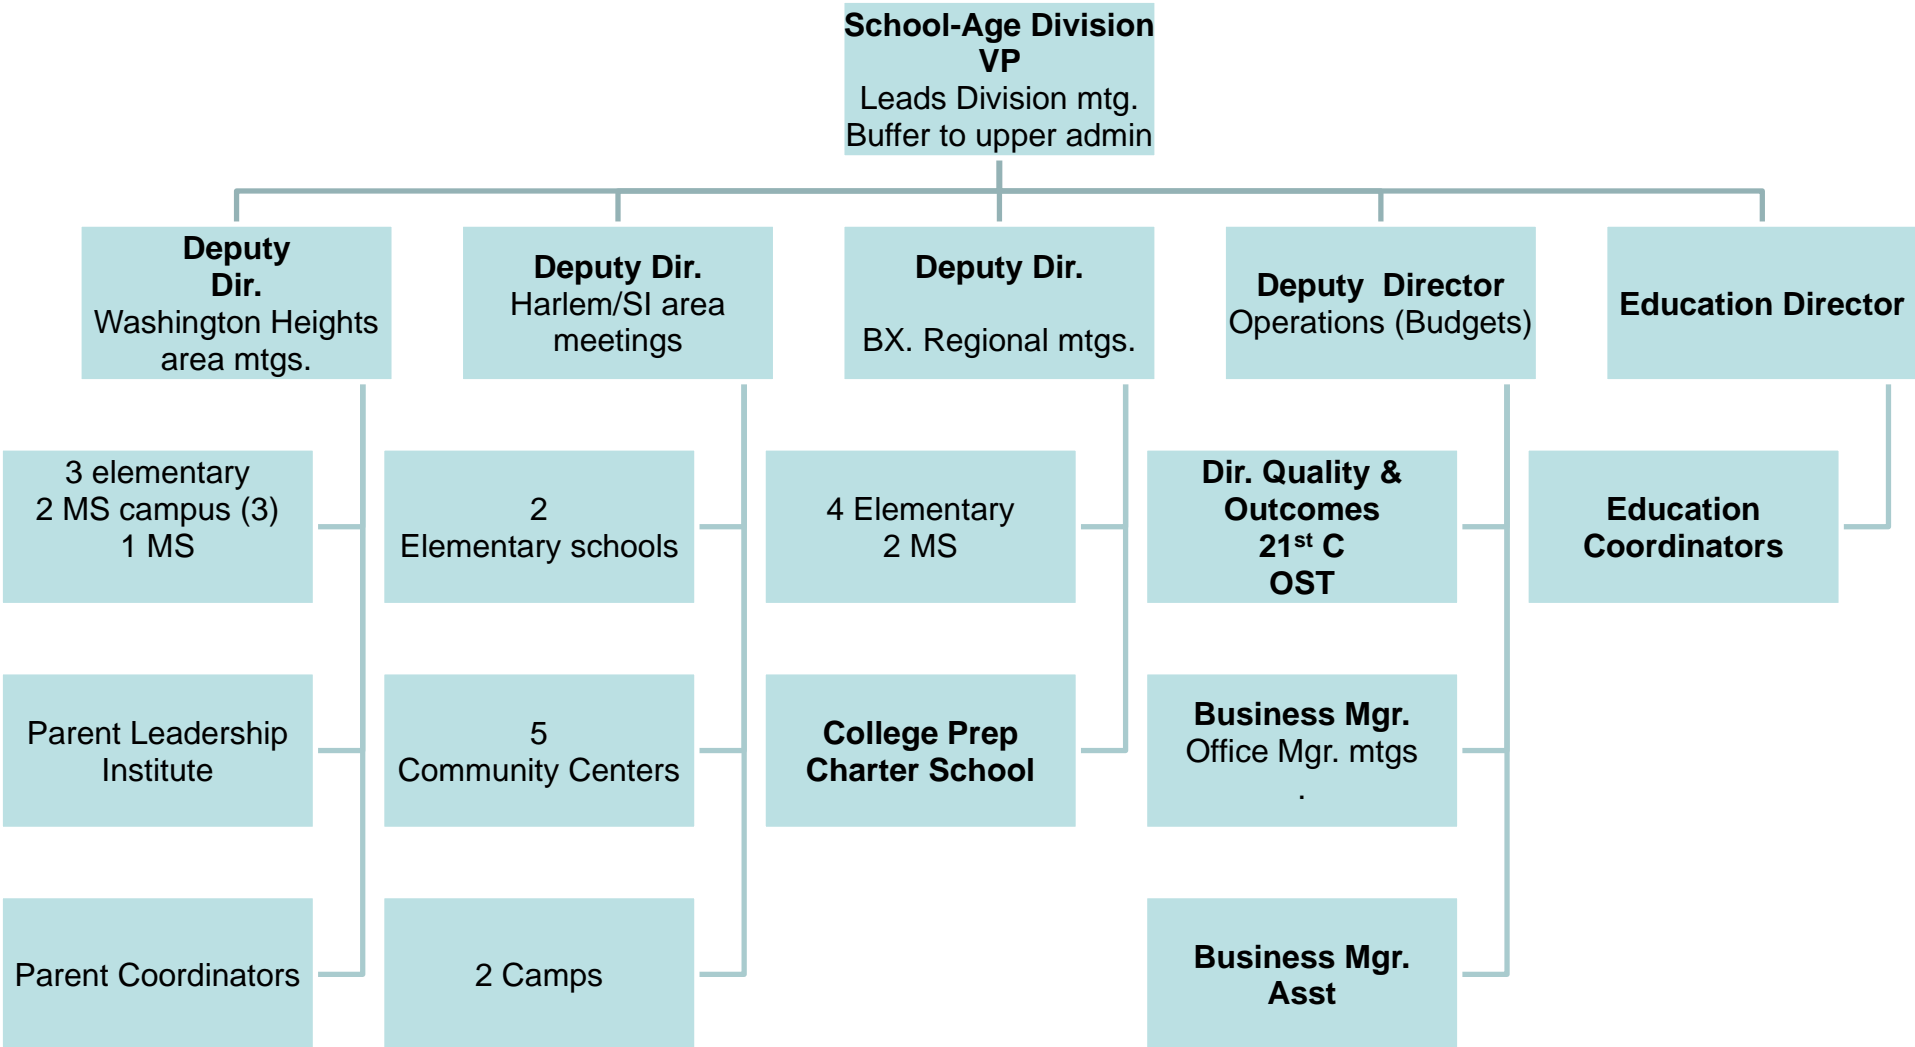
School-Age Division VP
Leads Division mtg.
Buffer to upper admin

Deputy Dir.
Washington Heights area mtgs.

3 elementary
2 MS campus (3)
1 MS

Parent Leadership Institute

Parent Coordinators

Deputy Dir.
Harlem/SI area meetings

2
Elementary schools

5
Community Centers

2 Camps

Deputy Dir.
BX. Regional mtgs.

4 Elementary
2 MS

College Prep Charter School

Deputy Director
Operations (Budgets)

Dir. Quality & Outcomes
21$^{st}$ C
OST

Business Mgr.
Office Mgr. mtgs
.

Business Mgr. Asst

Education Director

Education Coordinators